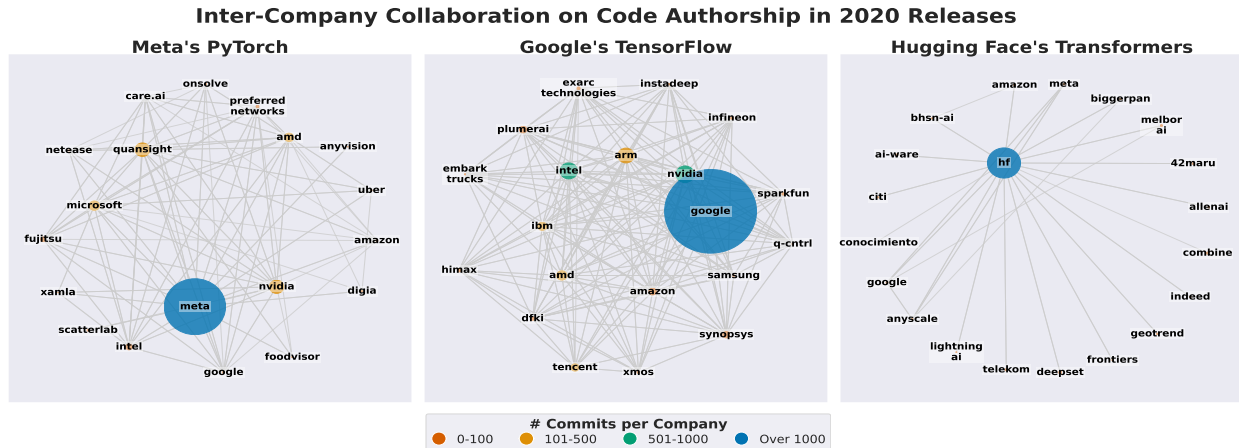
Inter-Company Collaboration on Code Authorship in 2020 Releases

Meta's PyTorch

onsolve
care.ai
preferred networks
amd
quansight
netease
anyvision
uber
microsoft
fujitsu
amazon
nvidia
digia
xamla
meta
scatterlab
intel
foodvisor
google

Google's TensorFlow

exarc technologies
instadeep
infineon
plumerai
arm
embark trucks
intel
nvidia
sparkfun
google
ibm
q-cntrl
himax
amd
samsung
amazon
dfki
synopsys
tencent
xmos

Hugging Face's Transformers

amazon
meta
biggerpan
bhsn-ai
melbor ai
ai-ware
hf
42maru
citi
allenai
conocimiento
combine
google
indeed
anyscale
geotrend
lightning ai
frontiers
telekom
deepset

# Commits per Company
0-100
101-500
501-1000
Over 1000